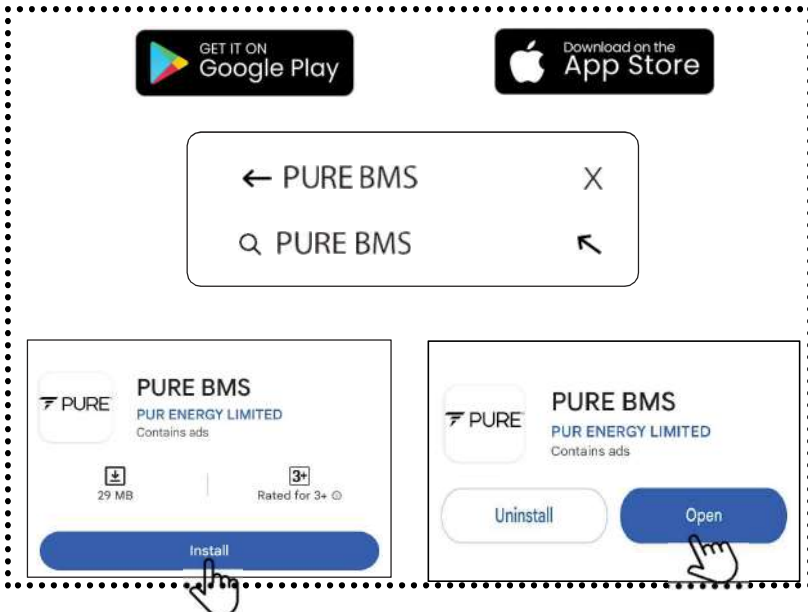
GET IT ON
Google Play

Download on the
App Store

← PURE BMS X

PURE BMS ↖

PURE

PURE BMS
PUR ENERGY LIMITED
Contains ads

29 MB

3+
Rated for 3+

Install

PURE

PURE BMS
PUR ENERGY LIMITED
Contains ads

Uninstall

Open